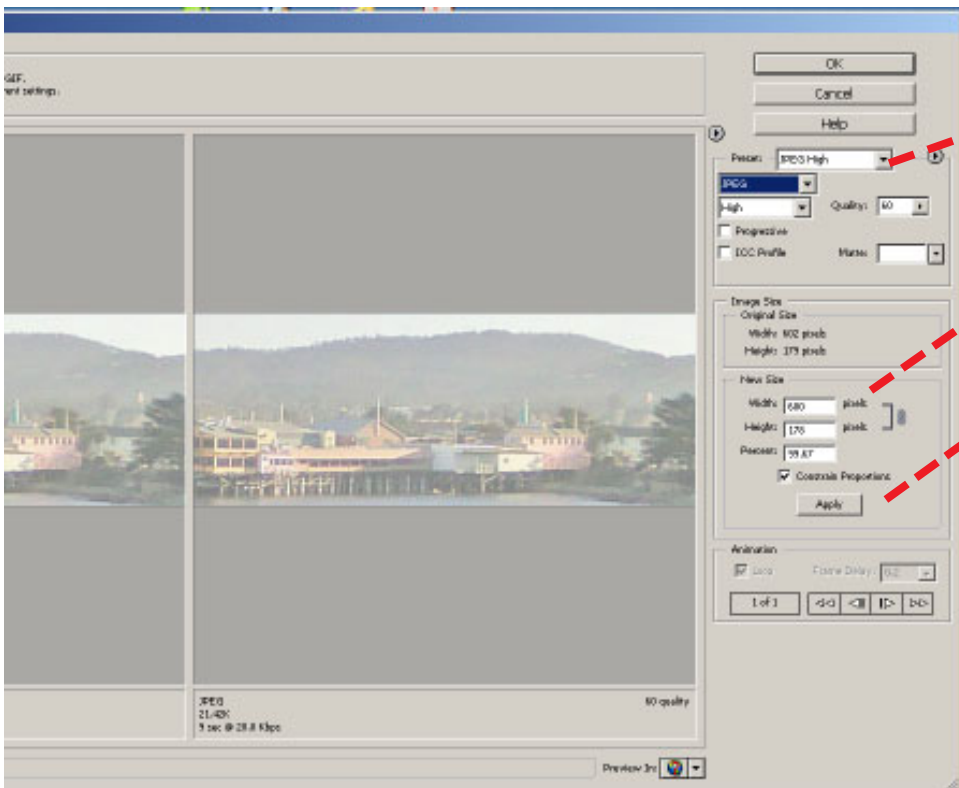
GIF.
nent settings.

OK
Cancel
Help

Preset: JPEG High
JPEG
High
Quality: 60
Progressive
ICC Profile
Matte:

Image Size
Original Size
Width: 602 pixels
Height: 179 pixels
New Size
Width: 600 pixels
Height: 178 pixels
Percent: 99.67
Constrain Proportions
Apply

Animation
Loop
Frame Delay: 0.2
1 of 1

JPEG
21.43K
5 sec @ 28.8 Kbps
60 quality

Preview In: